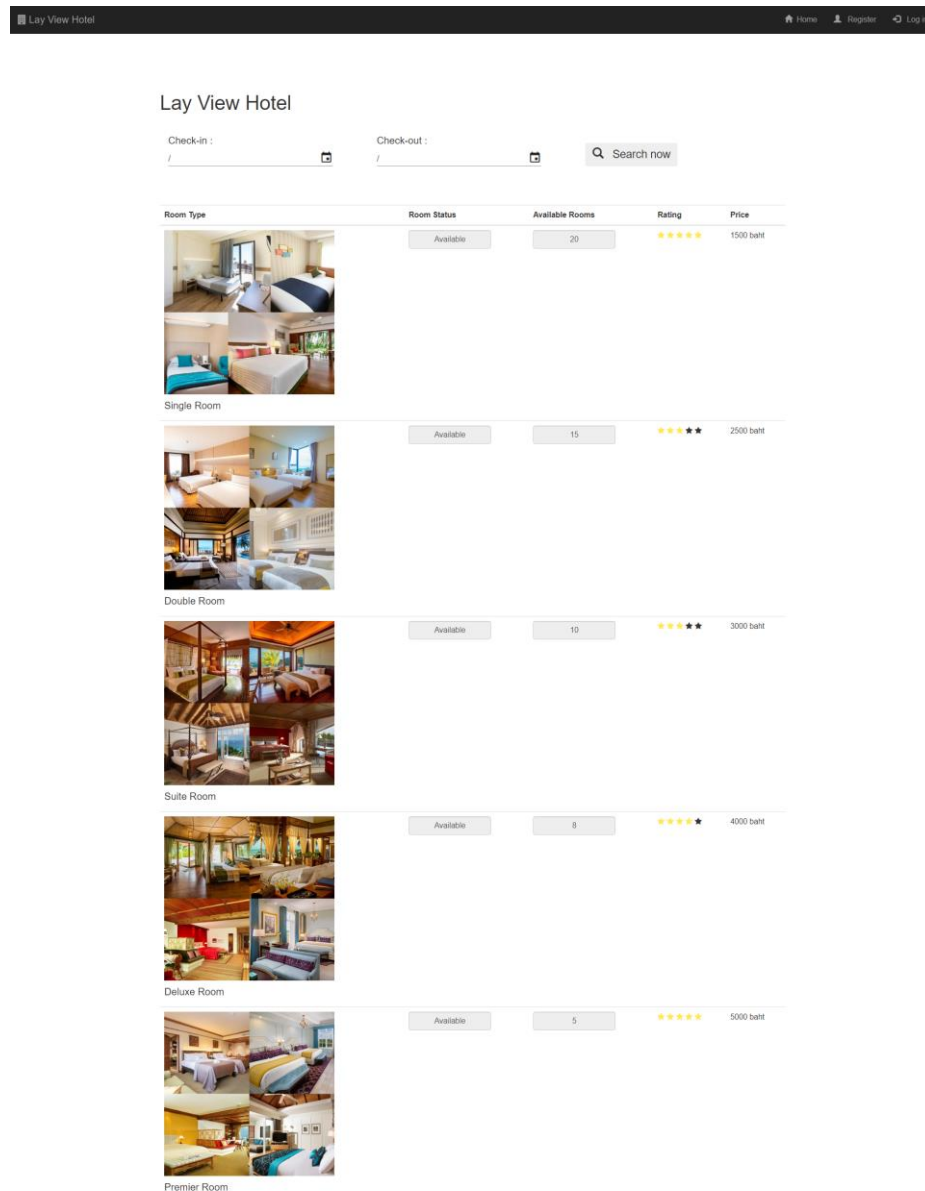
Lay View Hotel

Home Register Log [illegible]

Lay View Hotel

Check-in :
/

Check-out :
/

Search now

| Room Type | Room Status | Available Rooms | Rating | Price |
|---|---|---|---|---|
| Single Room | Available | 20 | ★★★★★ | 1500 baht |
| Double Room | Available | 15 | ★★★★★ | 2500 baht |
| Suite Room | Available | 10 | ★★★★★ | 3000 baht |
| Deluxe Room | Available | 8 | ★★★★★ | 4000 baht |
| Premier Room | Available | 5 | ★★★★★ | 5000 baht |